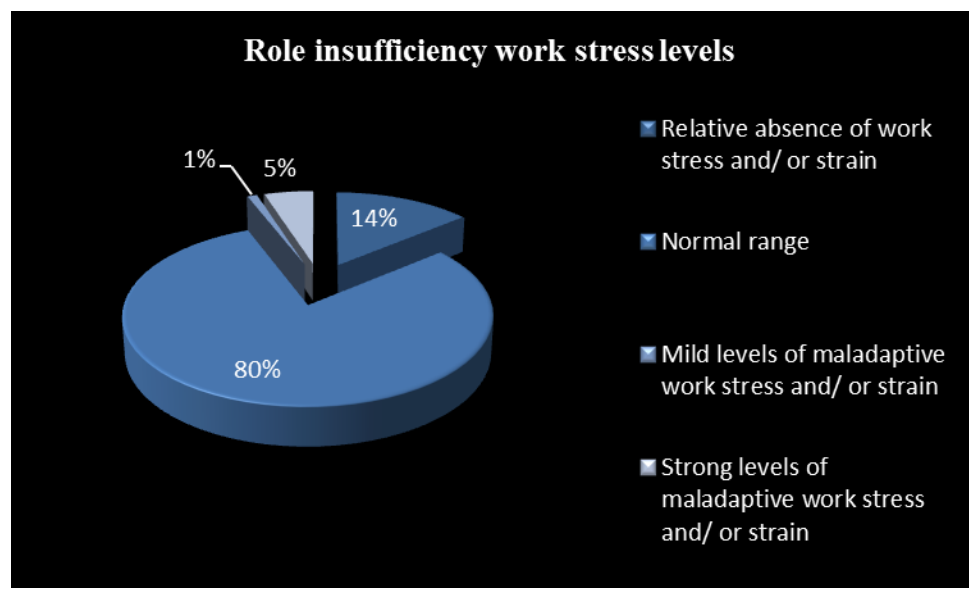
Role insufficiency work stress levels

1%

5%

14%

80%

Relative absence of work stress and/ or strain

Normal range

Mild levels of maladaptive work stress and/ or strain

Strong levels of maladaptive work stress and/ or strain